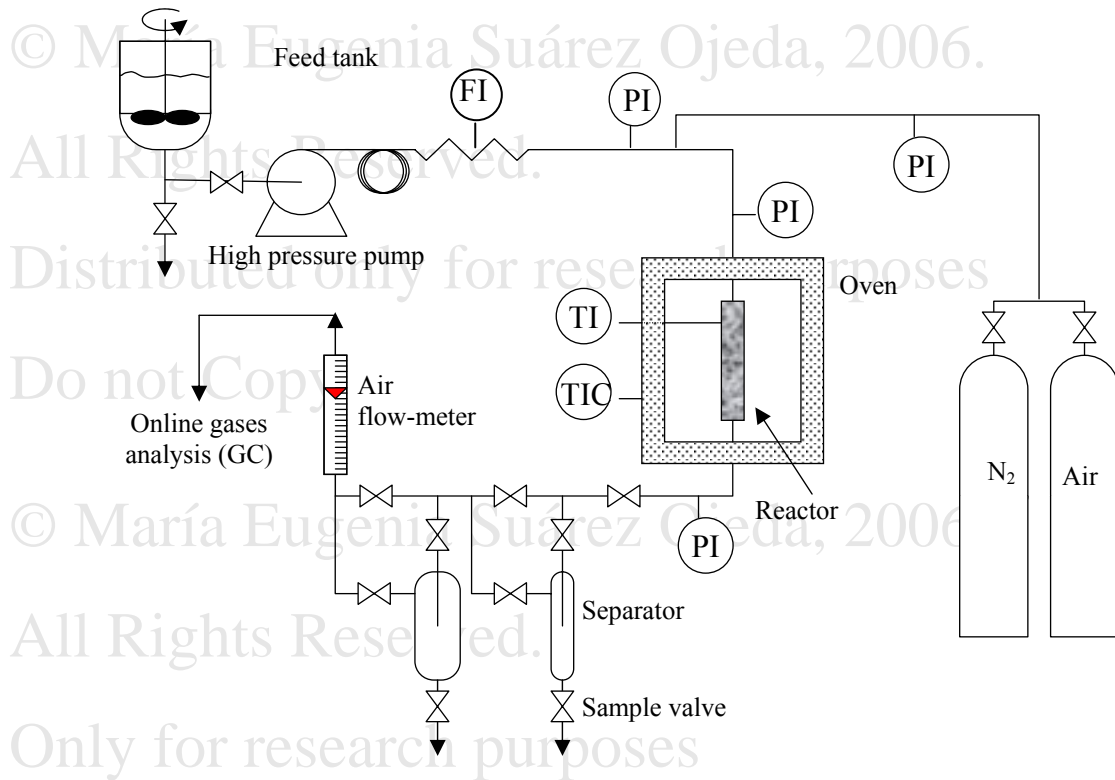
© María Eugenia Suárez Ojeda, 2006.
All Rights Reserved.
Distributed only for research purposes
Do not Copy
© María Eugenia Suárez Ojeda, 2006
All Rights Reserved.
Only for research purposes

Feed tank

FI

PI

PI

PI

High pressure pump

Oven

TI

TIC

Air flow-meter

Online gases analysis (GC)

$N_2$

Air

Reactor

PI

Separator

Sample valve